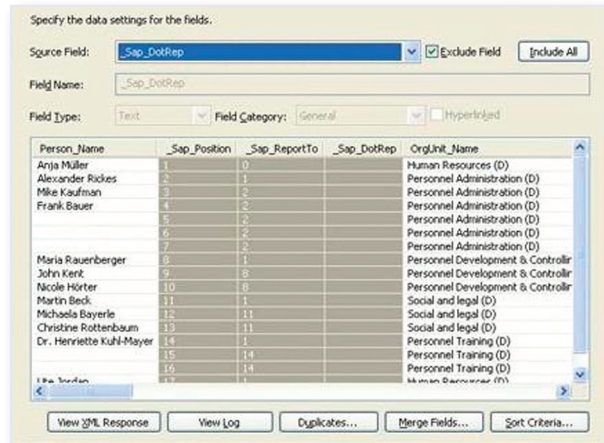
Specify the data settings for the fields.

Source Field: _Sap_DotRep ☑ Exclude Field Include All

Field Name: _Sap_DotRep

Field Type: Text Field Category: General Hyperlinked

| Person_Name | _Sap_Position | _Sap_ReportTo | _Sap_DotRep | OrgUnit_Name |
|---|---|---|---|---|
| Anja Müller | 1 | 0 | | Human Resources (D) |
| Alexander Rickes | 2 | 1 | | Personnel Administration (D) |
| Mike Kaufman | 3 | 2 | | Personnel Administration (D) |
| Frank Bauer | 4 | 2 | | Personnel Administration (D) |
| | 5 | 2 | | Personnel Administration (D) |
| | 6 | 2 | | Personnel Administration (D) |
| | 7 | 2 | | Personnel Administration (D) |
| Maria Rauenberger | 8 | 1 | | Personnel Development & Controllir |
| John Kent | 9 | 8 | | Personnel Development & Controllir |
| Nicole Hörter | 10 | 8 | | Personnel Development & Controllir |
| Martin Beck | 11 | 1 | | Social and legal (D) |
| Michaela Bayerle | 12 | 11 | | Social and legal (D) |
| Christine Rottenbaum | 13 | 11 | | Social and legal (D) |
| Dr. Henriette Kuhl-Mayer | 14 | 1 | | Personnel Training (D) |
| | 15 | 14 | | Personnel Training (D) |
| | 16 | 14 | | Personnel Training (D) |
| Ute Jordan | 17 | 1 | | Human Resources (D) |

View XML Response | View Log | Duplicates... | Merge Fields... | Sort Criteria...